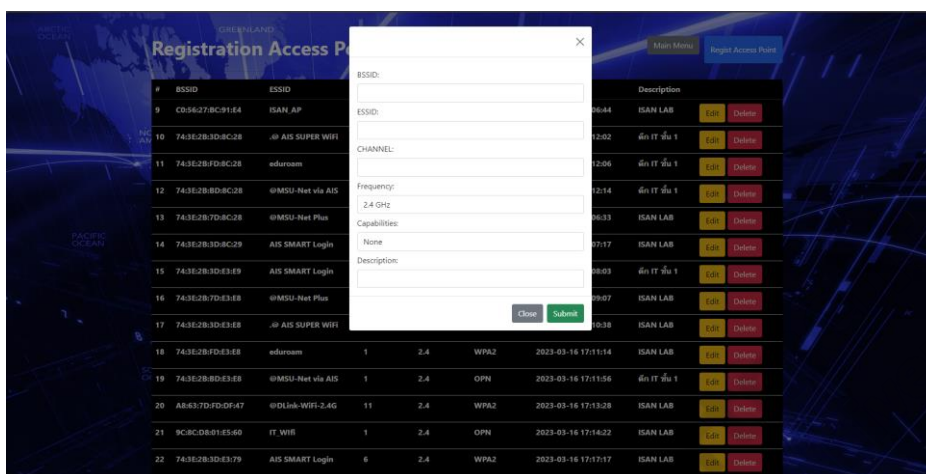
PACIFIC OCEAN

GREENLAND

Registration Access P

Main Menu

Regist Access Point

| # | BSSID | ESSID | | | | | Description | | |
|---|---|---|---|---|---|---|---|---|---|
| 9 | C0:56:27:BC:91:E4 | ISAN_AP | | | | 06:44 | ISAN LAB | Edit | Delete |
| 10 | 74:3E:2B:3D:8C:28 | .@ AIS SUPER WiFi | | | | 12:02 | ตึก IT ชั้น 1 | Edit | Delete |
| 11 | 74:3E:2B:FD:8C:28 | eduroam | | | | 12:06 | ตึก IT ชั้น 1 | Edit | Delete |
| 12 | 74:3E:2B:BD:8C:28 | @MSU-Net via AIS | | | | 12:14 | ตึก IT ชั้น 1 | Edit | Delete |
| 13 | 74:3E:2B:7D:8C:28 | @MSU-Net Plus | | | | 06:33 | ISAN LAB | Edit | Delete |
| 14 | 74:3E:2B:3D:8C:29 | AIS SMART Login | | | | 07:17 | ISAN LAB | Edit | Delete |
| 15 | 74:3E:2B:3D:E3:E9 | AIS SMART Login | | | | 08:03 | ตึก IT ชั้น 1 | Edit | Delete |
| 16 | 74:3E:2B:7D:E3:E8 | @MSU-Net Plus | | | | 09:07 | ISAN LAB | Edit | Delete |
| 17 | 74:3E:2B:3D:E3:E8 | .@ AIS SUPER WiFi | | | | 10:38 | ISAN LAB | Edit | Delete |
| 18 | 74:3E:2B:FD:E3:E8 | eduroam | 1 | 2.4 | WPA2 | 2023-03-16 17:11:14 | ISAN LAB | Edit | Delete |
| 19 | 74:3E:2B:BD:E3:E8 | @MSU-Net via AIS | 1 | 2.4 | OPN | 2023-03-16 17:11:56 | ตึก IT ชั้น 1 | Edit | Delete |
| 20 | A8:63:7D:FD:DF:47 | @DLink-WiFi-2.4G | 11 | 2.4 | WPA2 | 2023-03-16 17:13:28 | ISAN LAB | Edit | Delete |
| 21 | 9C:8C:D8:01:E5:60 | IT_Wifi | 1 | 2.4 | OPN | 2023-03-16 17:14:22 | ISAN LAB | Edit | Delete |
| 22 | 74:3E:2B:3D:E3:79 | AIS SMART Login | 6 | 2.4 | WPA2 | 2023-03-16 17:17:17 | ISAN LAB | Edit | Delete |

×

BSSID:

ESSID:

CHANNEL:

Frequency:
2.4 GHz

Capabilities:
None

Description:

Close Submit